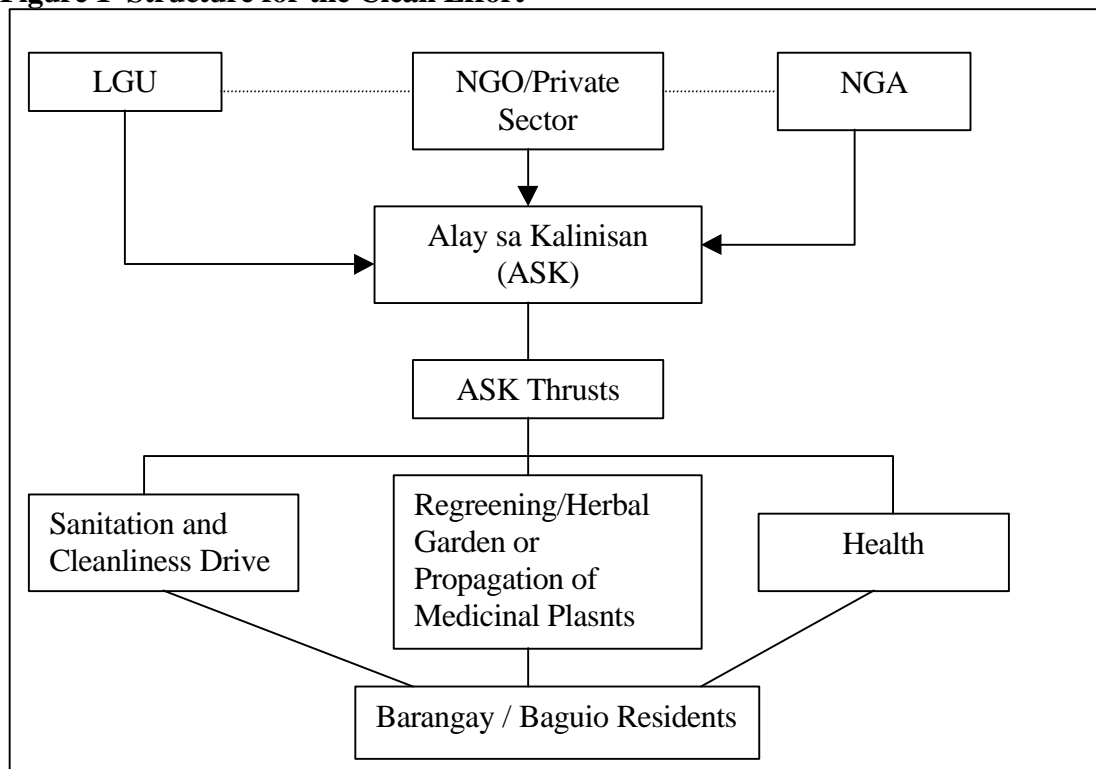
Figure 1 Structure for the Clean Effort

LGU

NGO/Private Sector

NGA

Alay sa Kalinisan (ASK)

ASK Thrusts

Sanitation and Cleanliness Drive

Regreening/Herbal Garden or Propagation of Medicinal Plasnts

Health

Barangay / Baguio Residents